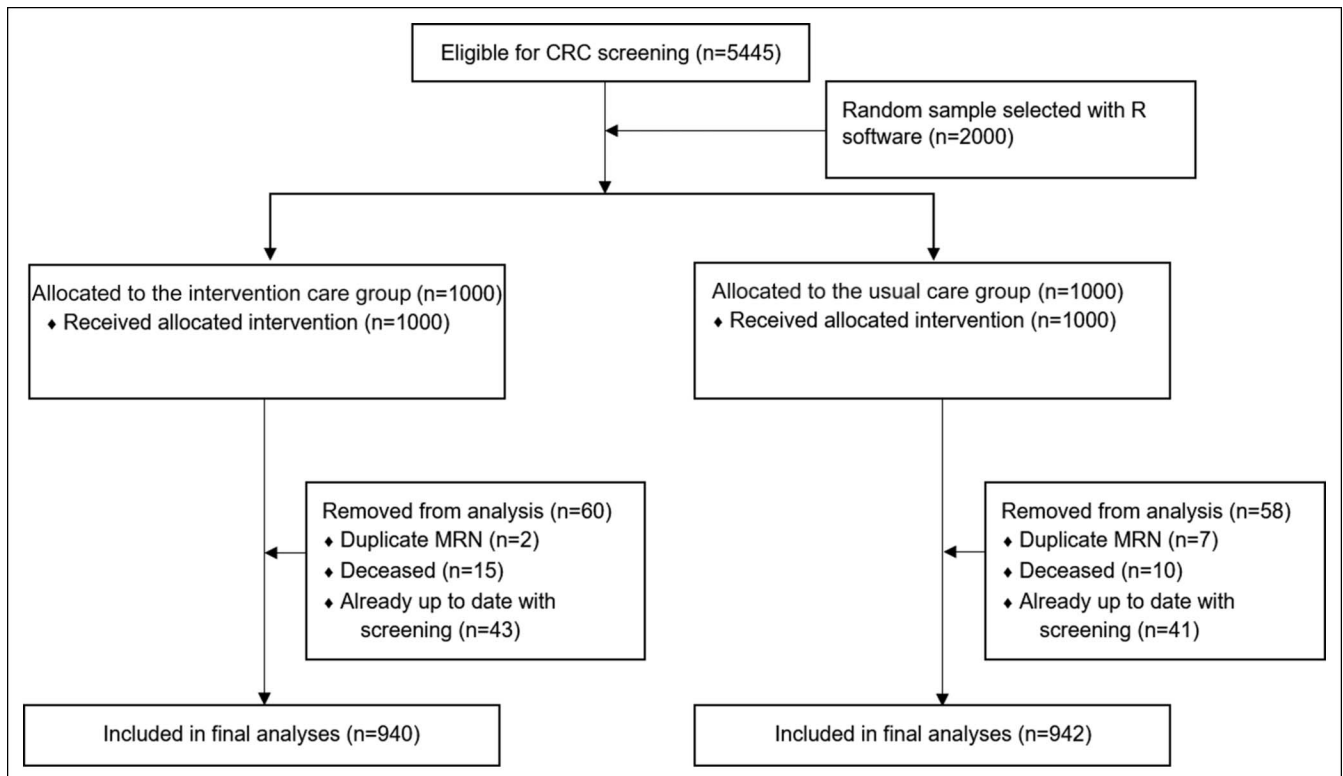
Eligible for CRC screening (n=5445)

Random sample selected with R software (n=2000)

Allocated to the intervention care group (n=1000)
♦ Received allocated intervention (n=1000)

Allocated to the usual care group (n=1000)
♦ Received allocated intervention (n=1000)

Removed from analysis (n=60)
♦ Duplicate MRN (n=2)
♦ Deceased (n=15)
♦ Already up to date with screening (n=43)

Removed from analysis (n=58)
♦ Duplicate MRN (n=7)
♦ Deceased (n=10)
♦ Already up to date with screening (n=41)

Included in final analyses (n=940)

Included in final analyses (n=942)